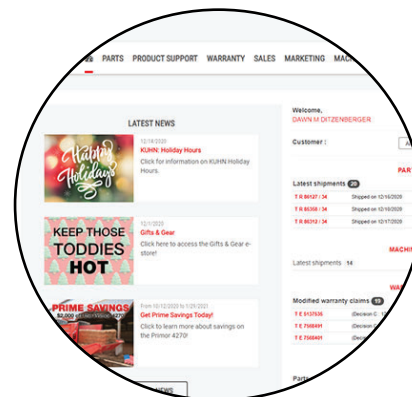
PARTS PRODUCT SUPPORT WARRANTY SALES MARKETING MAC

LATEST NEWS

Happy Holidays

12/14/2020
KUHN: Holiday Hours
Click for information on KUHN Holiday Hours.

KEEP THOSE TODDIES HOT

12/1/2020
Gifts & Gear
Click here to access the Gifts & Gear e-store!

PRIME SAVINGS

From 10/12/2020 to 1/21/2021
Get Primor Savings Today!
Click to learn more about savings on the Primor 4270!

NEWS

Welcome,
DAWN M DITZENBERGER

Customer :

PART

Latest shipments 20

T R 86127 / 34 Shipped on 12/16/2020
T R 86308 / 34 Shipped on 12/16/2020
T R 86313 / 34 Shipped on 12/17/2020

MACHI

Latest shipments 14

WA

Modified warranty claims 15

T E 5137535 (Decision C
T E 7368491 (Decision C
T E 7368491 (Decision C

Part